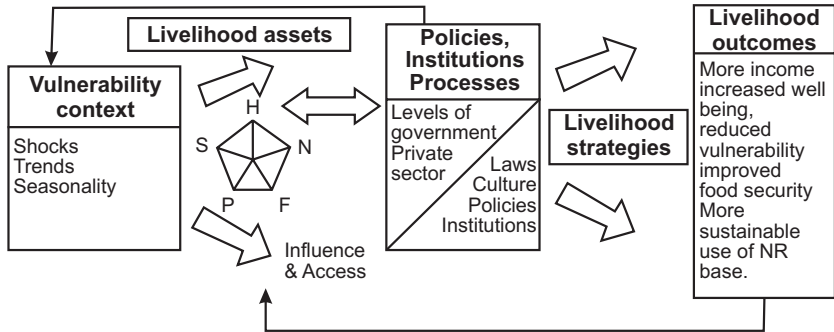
Livelihood assets

Vulnerability context

Shocks
Trends
Seasonality

H
S
N
P
F

Influence & Access

Policies, Institutions Processes

Levels of government
Private sector

Laws
Culture
Policies
Institutions

Livelihood strategies

Livelihood outcomes

More income
increased well being,
reduced vulnerability
improved food security
More sustainable use of NR base.